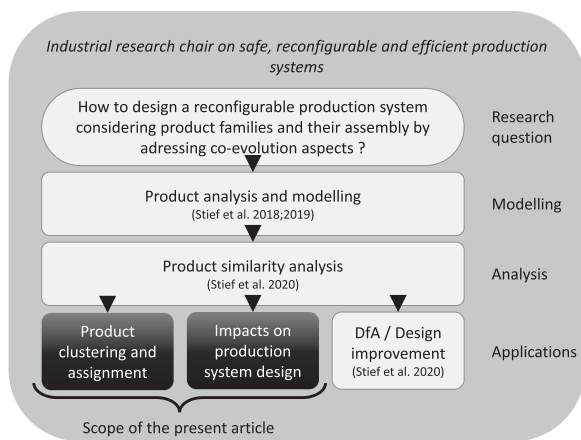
Industrial research chair on safe, reconfigurable and efficient production systems

How to design a reconfigurable production system considering product families and their assembly by adressing co-evolution aspects ?

Research question

Product analysis and modelling
(Stief et al. 2018;2019)

Modelling

Product similarity analysis
(Stief et al. 2020)

Analysis

Product clustering and assignment

Impacts on production system design

DfA / Design improvement
(Stief et al. 2020)

Applications

Scope of the present article